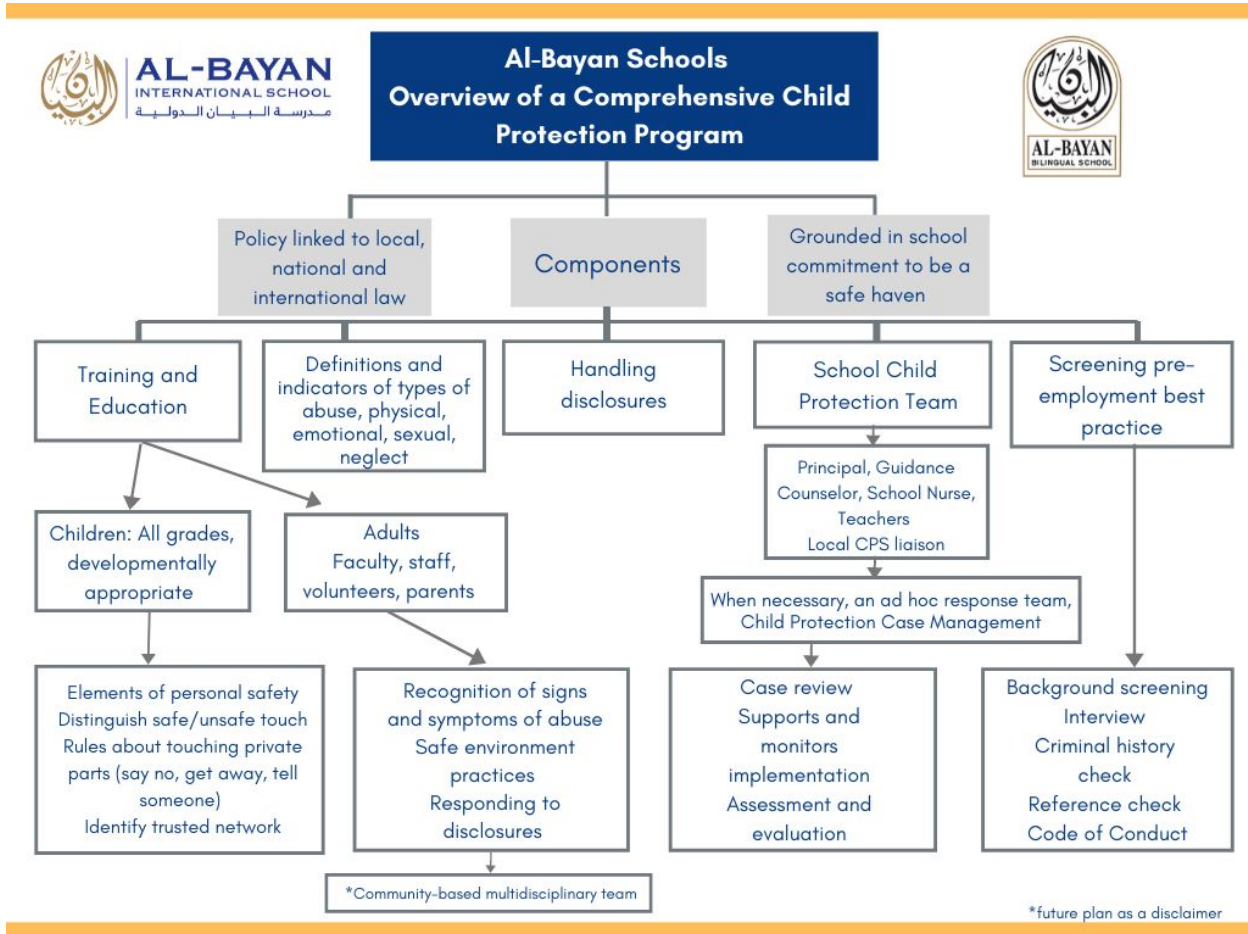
AL-BAYAN
INTERNATIONAL SCHOOL
مدرسة البيان الدولية

Al-Bayan Schools
Overview of a Comprehensive Child Protection Program

AL-BAYAN
BILINGUAL SCHOOL

Policy linked to local, national and international law

Components

Grounded in school commitment to be a safe haven

Training and Education

Definitions and indicators of types of abuse, physical, emotional, sexual, neglect

Handling disclosures

School Child Protection Team

Screening pre-employment best practice

Principal, Guidance Counselor, School Nurse, Teachers
Local CPS liaison

Children: All grades, developmentally appropriate

Adults
Faculty, staff, volunteers, parents

When necessary, an ad hoc response team, Child Protection Case Management

Elements of personal safety
Distinguish safe/unsafe touch
Rules about touching private parts (say no, get away, tell someone)
Identify trusted network

Recognition of signs and symptoms of abuse
Safe environment practices
Responding to disclosures

Case review
Supports and monitors implementation
Assessment and evaluation

Background screening
Interview
Criminal history check
Reference check
Code of Conduct

*Community-based multidisciplinary team

*future plan as a disclaimer